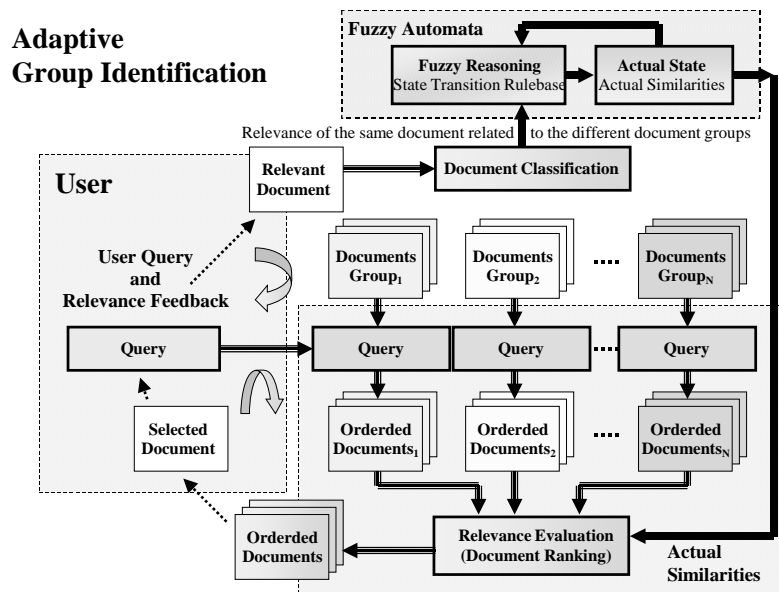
Adaptive Group Identification

Fuzzy Automata

Fuzzy Reasoning
State Transition Rulebase

Actual State
Actual Similarities

Relevance of the same document related to the different document groups

User

Relevant Document

Document Classification

User Query and Relevance Feedback

Documents Group$_1$

Documents Group$_2$

....

Documents Group$_N$

Query

Query

Query

....

Query

Selected Document

Orderded Documents$_1$

Orderded Documents$_2$

....

Orderded Documents$_N$

Orderded Documents

Relevance Evaluation (Document Ranking)

Actual Similarities